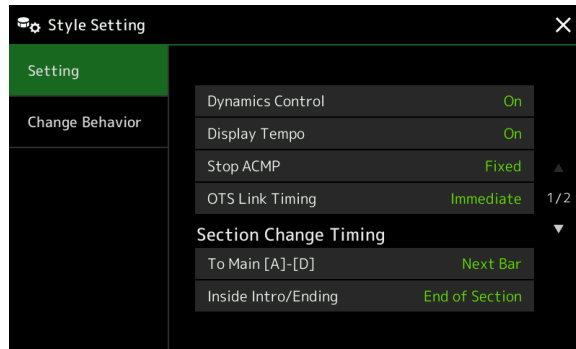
Style Setting

Setting

Change Behavior

Dynamics Control On

Display Tempo On

Stop ACMP Fixed

OTS Link Timing Immediate

1/2

Section Change Timing

To Main [A]-[D] Next Bar

Inside Intro/Ending End of Section